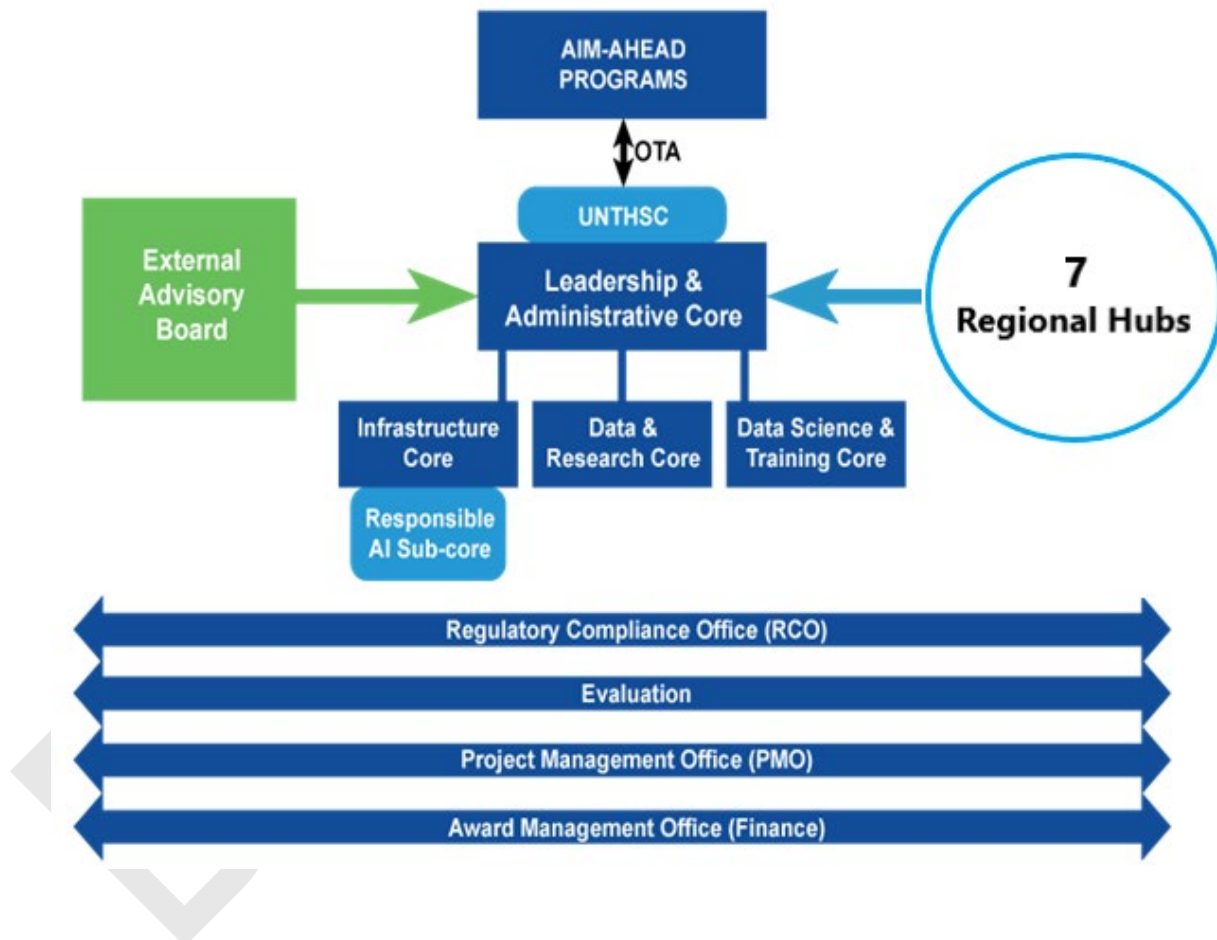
AIM-AHEAD PROGRAMS

OTA

UNTHSC

External Advisory Board

Leadership & Administrative Core

7 Regional Hubs

Infrastructure Core

Data & Research Core

Data Science & Training Core

Responsible AI Sub-core

Regulatory Compliance Office (RCO)

Evaluation

Project Management Office (PMO)

Award Management Office (Finance)